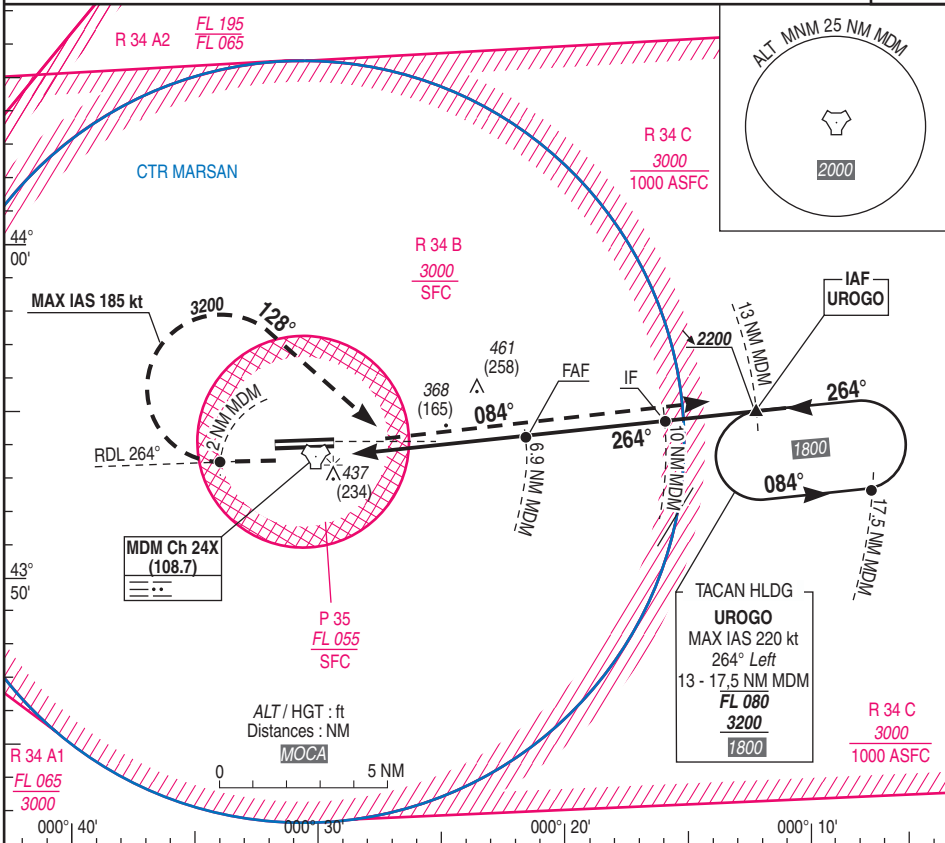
R 34 A2
FL 195
FL 065

ALT MNM 25 NM MDM
2000

R 34 C
3000
1000 ASFC

CTR MARSAN

44°
00'

R 34 B
3000
SFC

MAX IAS 185 kt
3200
128°

IAF
UROGO

13 NM MDM
2200

461
(258)

368
(165)
084°
FAF
IF

264°
264°
1800

2 NM MDM
RDL 264°

437
(234)

6.9 NM MDM
10 NM MDM

084°
17.5 NM MDM

MDM Ch 24X
(108.7)

43°
50'

P 35
FL 055
SFC

TACAN HLDG
UROGO
MAX IAS 220 kt
264° Left
13 - 17,5 NM MDM
FL 080
3200
1800

ALT / HGT : ft
Distances : NM
MOCA

0
5 NM

R 34 C
3000
1000 ASFC

R 34 A1
FL 065
3000

000° 40'
000° 30'
000° 20'
000° 10'